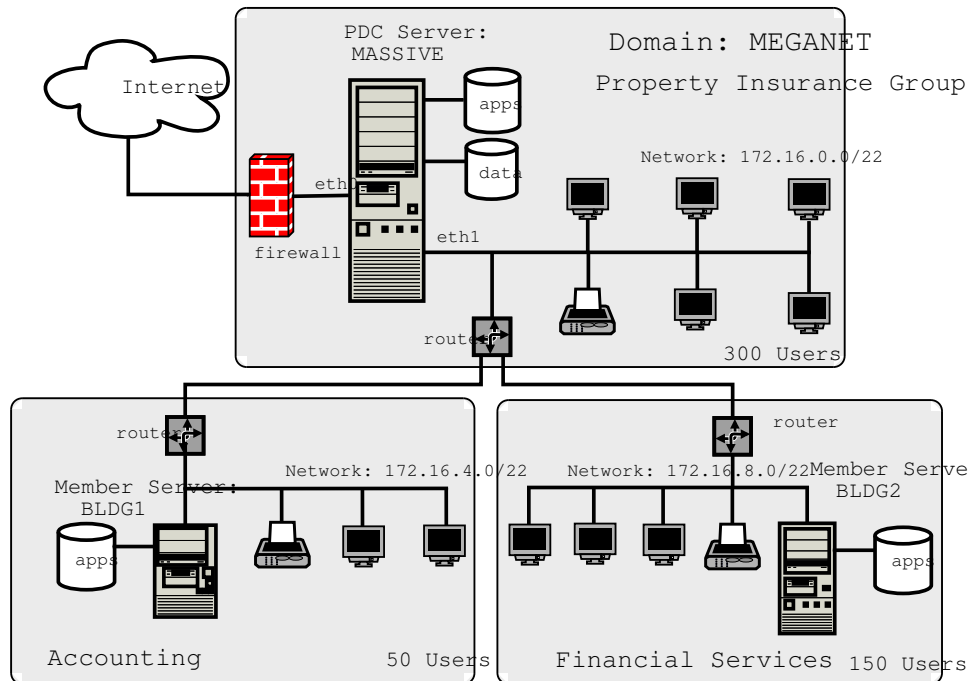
PDC Server:
MASSIVE

Domain: MEGANET

Property Insurance Group

Internet

apps

data

Network: 172.16.0.0/22

eth0

firewall

eth1

router

300 Users

router

router

Network: 172.16.4.0/22

Network: 172.16.8.0/22

Member Server:
BLDG1

Member Serve
BLDG2

apps

apps

Accounting

50 Users

Financial Services

150 Users